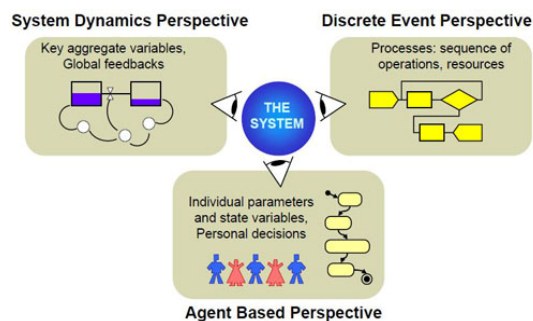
System Dynamics Perspective

Key aggregate variables, Global feedbacks

Discrete Event Perspective

Processes: sequence of operations, resources

THE SYSTEM

Individual parameters and state variables, Personal decisions

Agent Based Perspective